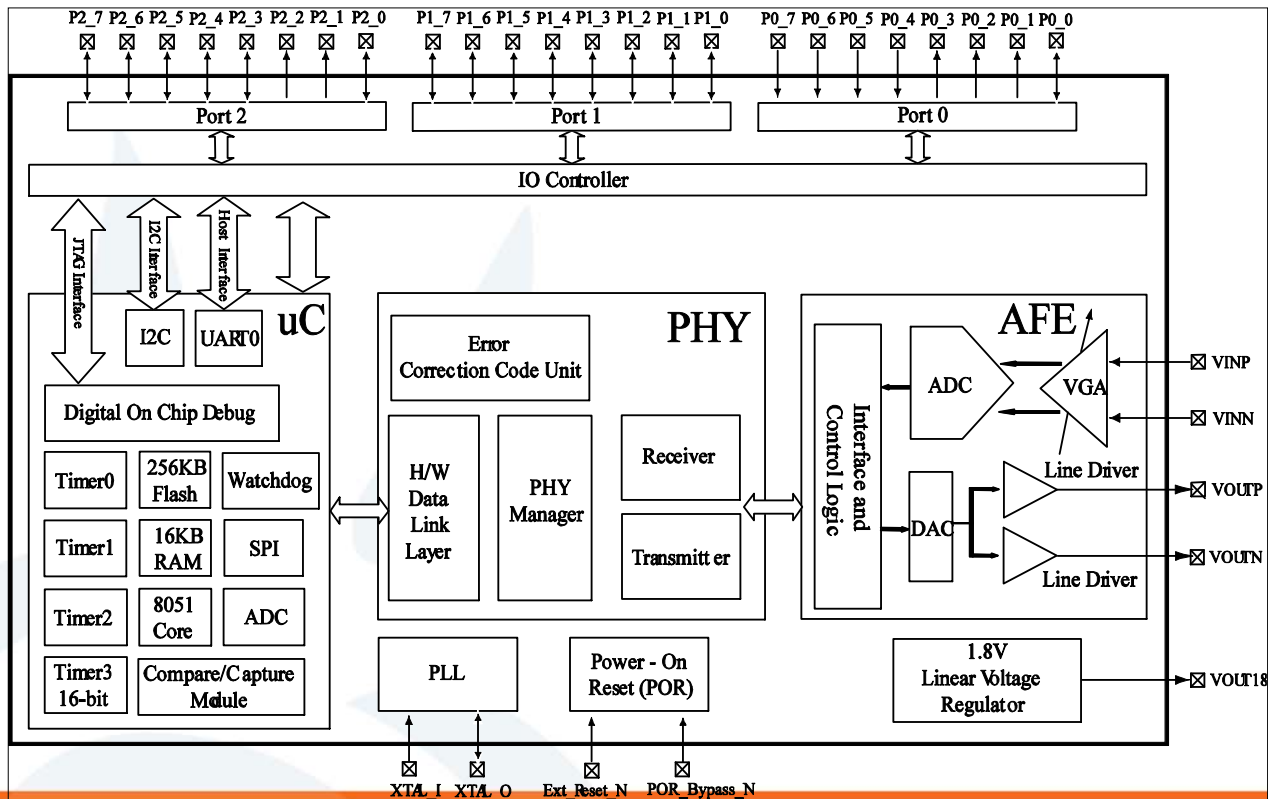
P2_7 P2_6 P2_5 P2_4 P2_3 P2_2 P2_1 P2_0
P1_7 P1_6 P1_5 P1_4 P1_3 P1_2 P1_1 P1_0
P0_7 P0_6 P0_5 P0_4 P0_3 P0_2 P0_1 P0_0

Port 2
Port 1
Port 0

IO Controller

JTAG Interface
I2C Interface
Host Interface

uC
I2C
UART0
Digital On Chip Debug
Timer0
256KB Flash
Watchdog
Timer1
16KB RAM
SPI
Timer2
8051 Core
ADC
Timer3 16-bit
Compare/Capture Module

PHY
Error Correction Code Unit
H/W Data Link Layer
PHY Manager
Receiver
Transmitt er

AFE
Interface and Control Logic
ADC
VGA
DAC
Line Driver
Line Driver
VINP
VINN
VOUTP
VOUTN

PLL
Power - On Reset (POR)
1.8V Linear Voltage Regulator
VOUT18

XTAL_I XTAL_O Ext_Reset_N POR_Bypass_N